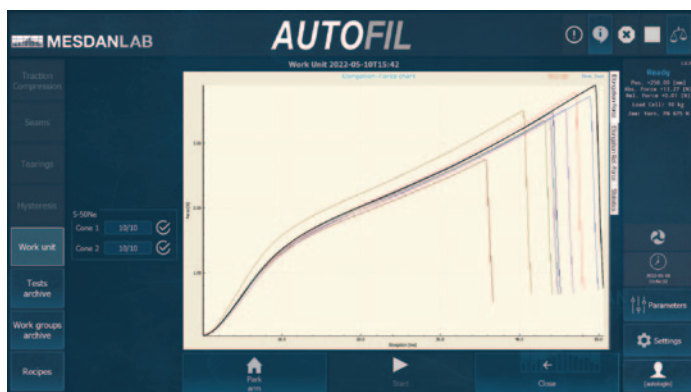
MESDANLAB

AUTOFIL

Work Unit 2022-05-10T15:42

Elongation - Force chart

Ready

Traction Compression

Seams

Tearings

Hysteresis

Work unit

Tests archive

Work groups archive

Recipes

S-50Ne

Cone 1 10/10

Cone 2 10/10

Elongation [mm]

Force [cN]

Park arms

Start

Close

Parameters

Settings